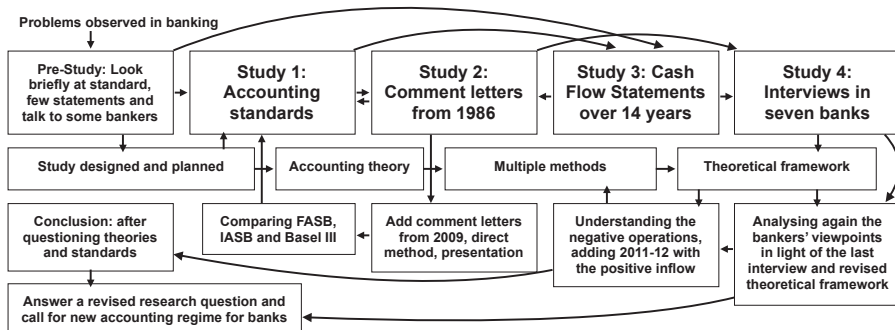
Problems observed in banking

Pre-Study: Look briefly at standard, few statements and talk to some bankers

Study 1: Accounting standards

Study 2: Comment letters from 1986

Study 3: Cash Flow Statements over 14 years

Study 4: Interviews in seven banks

Study designed and planned

Accounting theory

Multiple methods

Theoretical framework

Conclusion: after questioning theories and standards

Comparing FASB, IASB and Basel III

Add comment letters from 2009, direct method, presentation

Understanding the negative operations, adding 2011-12 with the positive inflow

Analysing again the bankers' viewpoints in light of the last interview and revised theoretical framework

Answer a revised research question and call for new accounting regime for banks